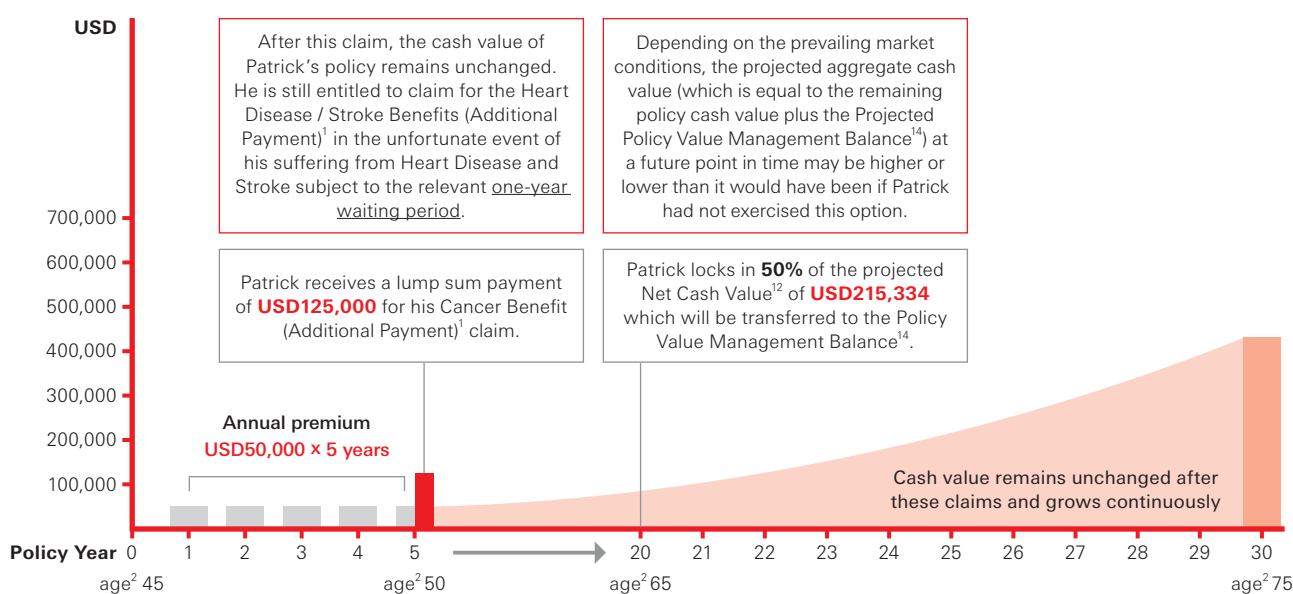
USD

After this claim, the cash value of Patrick's policy remains unchanged. He is still entitled to claim for the Heart Disease / Stroke Benefits (Additional Payment)$^1$ in the unfortunate event of his suffering from Heart Disease and Stroke subject to the relevant one-year waiting period.

Depending on the prevailing market conditions, the projected aggregate cash value (which is equal to the remaining policy cash value plus the Projected Policy Value Management Balance$^{14}$) at a future point in time may be higher or lower than it would have been if Patrick had not exercised this option.

700,000
600,000
500,000
400,000
300,000
200,000
100,000

Patrick receives a lump sum payment of **USD125,000** for his Cancer Benefit (Additional Payment)$^1$ claim.

Patrick locks in **50%** of the projected Net Cash Value$^{12}$ of **USD215,334** which will be transferred to the Policy Value Management Balance$^{14}$.

Annual premium
USD50,000 × 5 years

Cash value remains unchanged after these claims and grows continuously

Policy Year 0 1 2 3 4 5 20 21 22 23 24 25 26 27 28 29 30

age$^2$ 45 age$^2$ 50 age$^2$ 65 age$^2$ 75